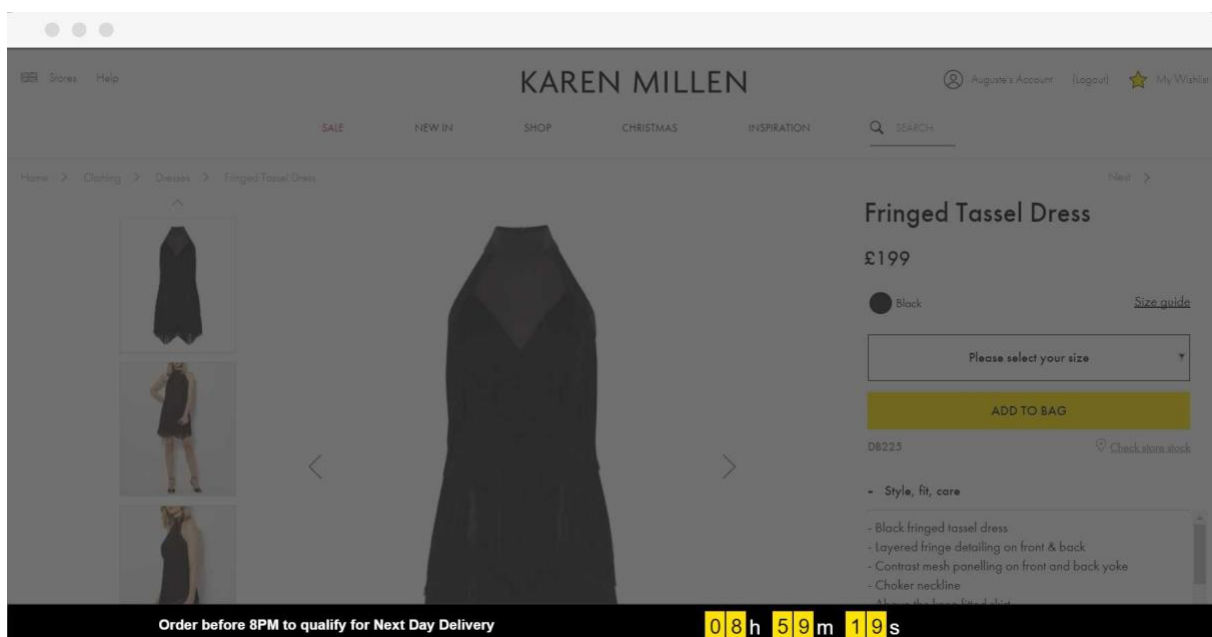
Stores Help

KAREN MILLEN

Auguste's Account (Logout) My Wishlist

SALE NEW IN SHOP CHRISTMAS INSPIRATION SEARCH

Home > Clothing > Dresses > Fringed Tassel Dress

Next >

Fringed Tassel Dress

£199

Black

Size guide

Please select your size

ADD TO BAG

DB225

Check store stock

- Style, fit, care

- Black fringed tassel dress
- Layered fringe detailing on front & back
- Contrast mesh panelling on front and back yoke
- Choker neckline
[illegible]

Order before 8PM to qualify for Next Day Delivery

08h 59m 19s